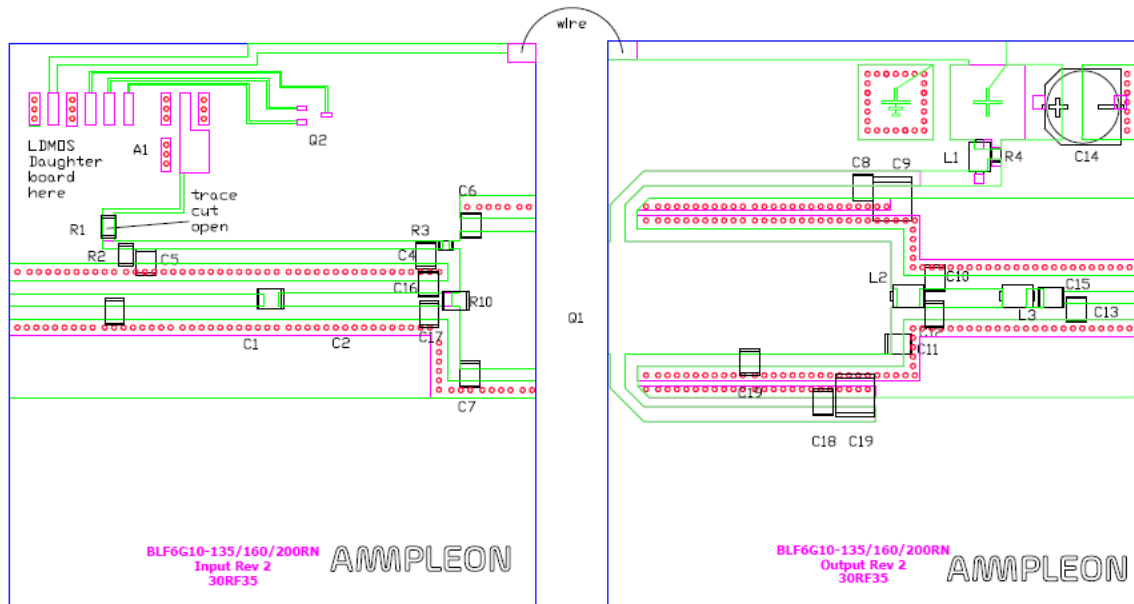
wire

Q2

LDMOS Daughter board here

A1

trace cut open

R1

R2

C5

C6

R3

C4

C16

R10

C17

C1

C2

C7

Q1

L1

R4

C14

C8

C9

L2

C10

C15

L3

C13

C12

C11

C19

C18

C19

BLF6G10-135/160/200RN
Input Rev 2
30RF35

AMPLEON

BLF6G10-135/160/200RN
Output Rev 2
30RF35

AMPLEON